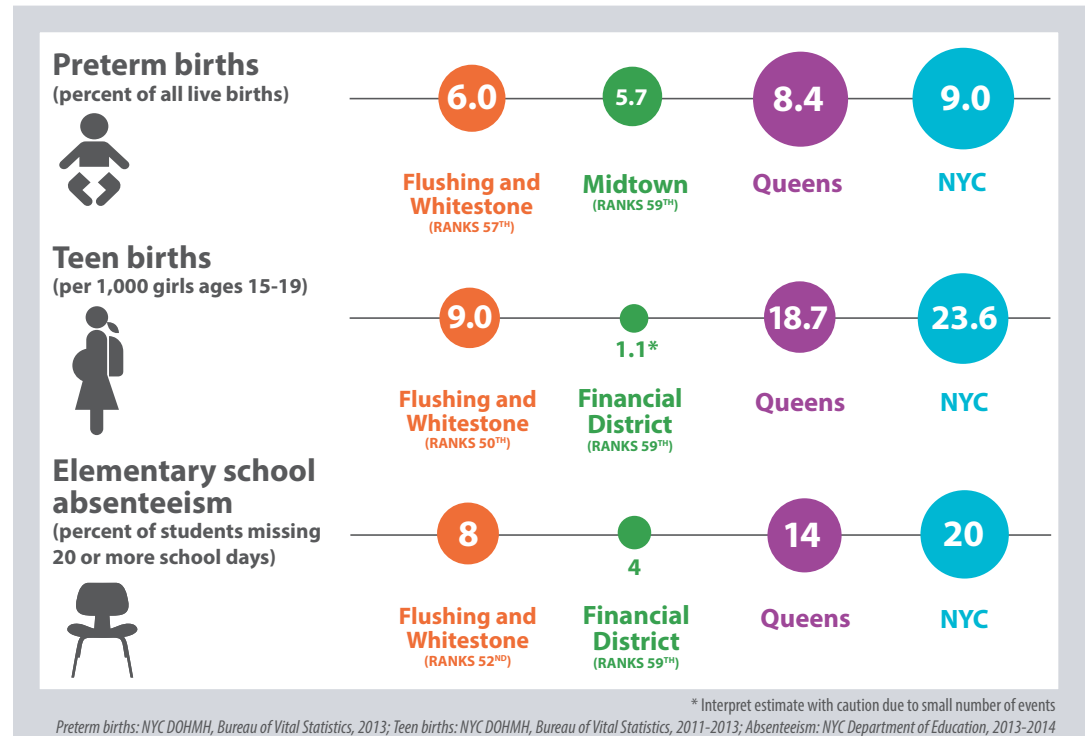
Preterm births
(percent of all live births)

6.0
Flushing and Whitestone
(RANKS 57$^{TH}$)

5.7
Midtown
(RANKS 59$^{TH}$)

8.4
Queens

9.0
NYC

Teen births
(per 1,000 girls ages 15-19)

9.0
Flushing and Whitestone
(RANKS 50$^{TH}$)

1.1*
Financial District
(RANKS 59$^{TH}$)

18.7
Queens

23.6
NYC

Elementary school absenteeism
(percent of students missing 20 or more school days)

8
Flushing and Whitestone
(RANKS 52$^{ND}$)

4
Financial District
(RANKS 59$^{TH}$)

14
Queens

20
NYC

* Interpret estimate with caution due to small number of events

Preterm births: NYC DOHMH, Bureau of Vital Statistics, 2013; Teen births: NYC DOHMH, Bureau of Vital Statistics, 2011-2013; Absenteeism: NYC Department of Education, 2013-2014